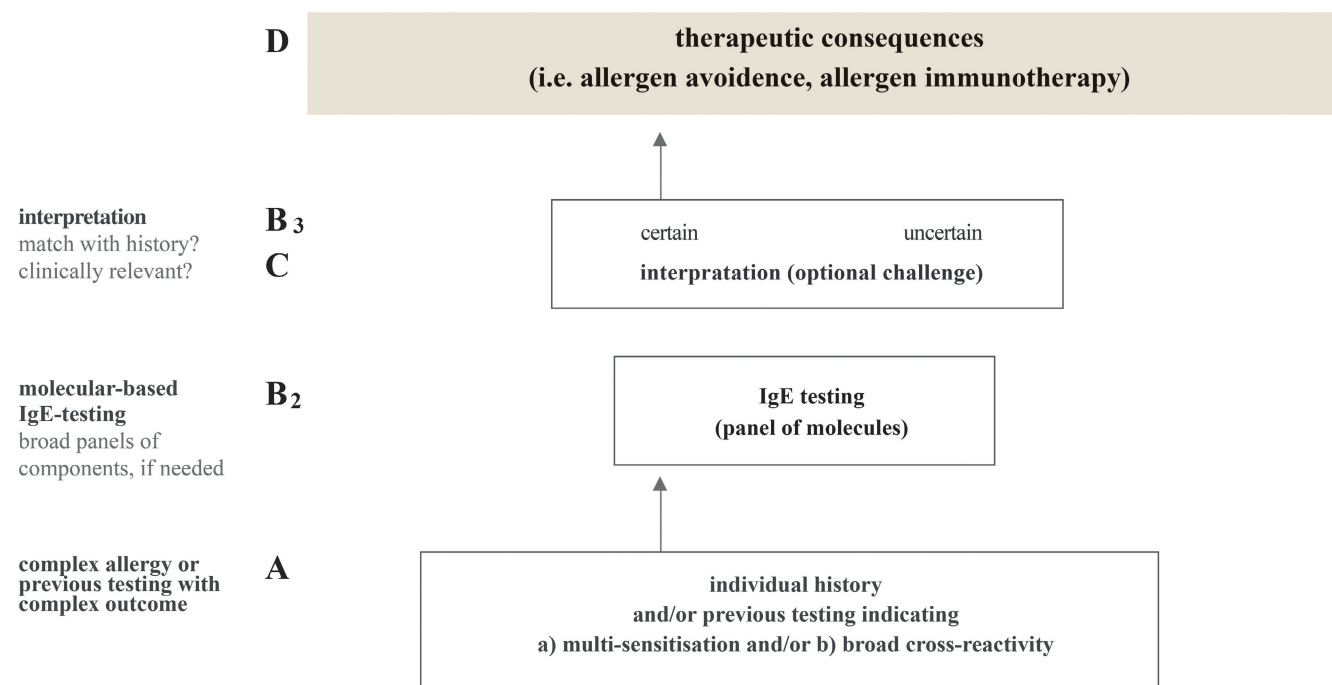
D

therapeutic consequences
(i.e. allergen avoidence, allergen immunotherapy)

interpretation
match with history?
clinically relevant?

$B_3$

C

certain

uncertain

interpratation (optional challenge)

molecular-based IgE-testing
broad panels of components, if needed

$B_2$

IgE testing
(panel of molecules)

complex allergy or previous testing with complex outcome

A

individual history
and/or previous testing indicating
a) multi-sensitisation and/or b) broad cross-reactivity